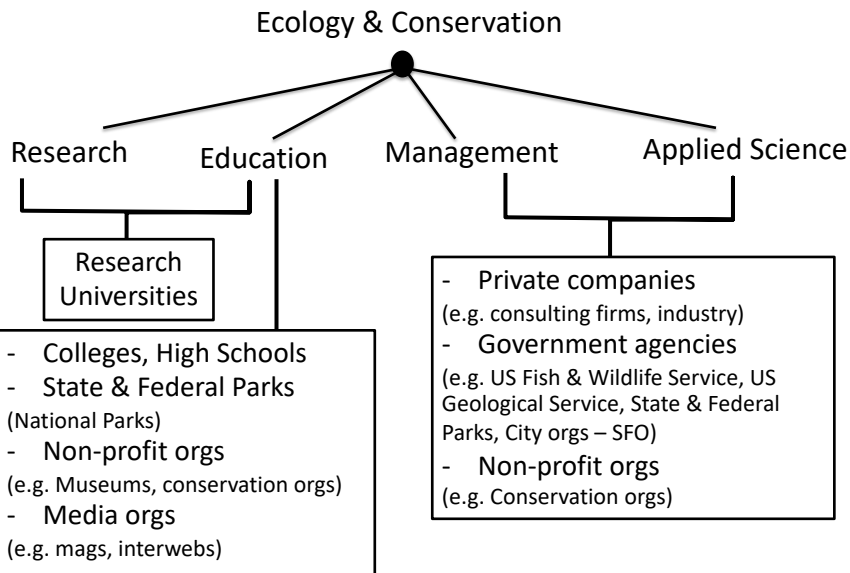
Ecology & Conservation

Research

Education

Management

Applied Science

Research Universities

- Colleges, High Schools
- State & Federal Parks
(National Parks)
- Non-profit orgs
(e.g. Museums, conservation orgs)
- Media orgs
(e.g. mags, interwebs)

- Private companies
(e.g. consulting firms, industry)
- Government agencies
(e.g. US Fish & Wildlife Service, US Geological Service, State & Federal Parks, City orgs – SFO)
- Non-profit orgs
(e.g. Conservation orgs)